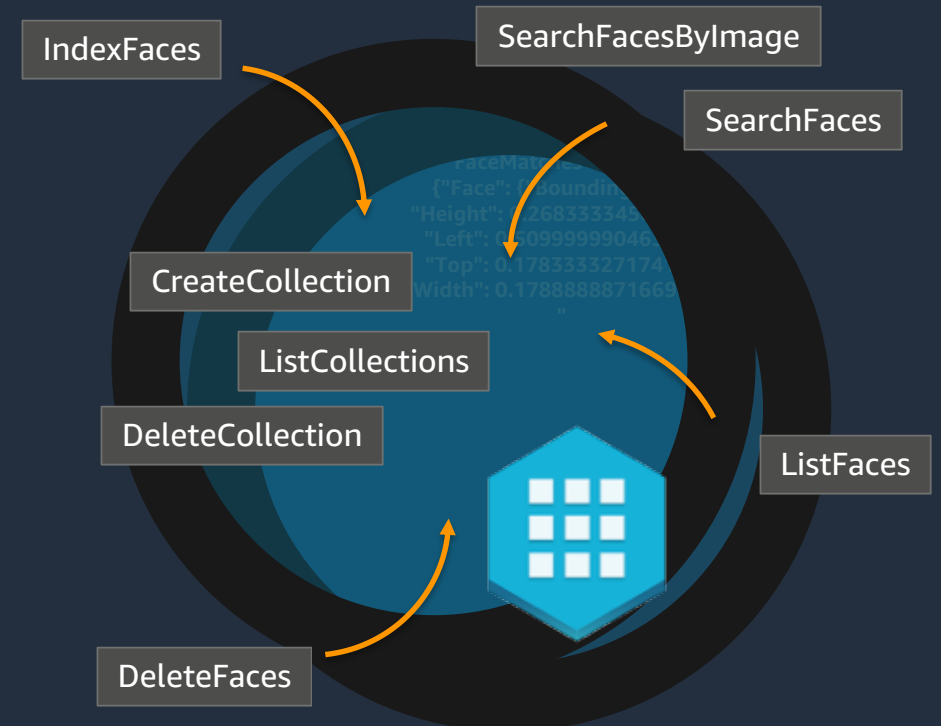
IndexFaces

SearchFacesByImage

SearchFaces

FaceMatches
{"Face": {"Bounding
"Height": 0.2683333345
"Left": 0.509999999046
"Top": 0.178333327174
"Width": 0.1788888871669
"

CreateCollection

ListCollections

DeleteCollection

ListFaces

DeleteFaces